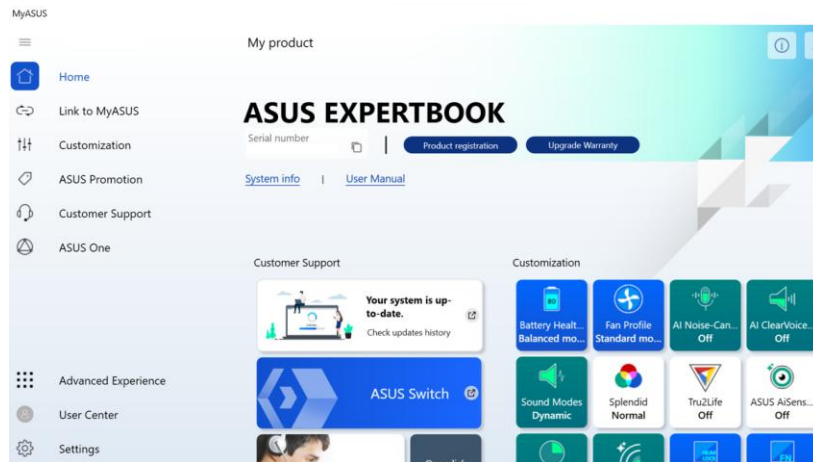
MyASUS

Home

Link to MyASUS

Customization

ASUS Promotion

Customer Support

ASUS One

Advanced Experience

User Center

Settings

My product

ASUS EXPERTBOOK

Serial number

Product registration

Upgrade Warranty

System info | User Manual

Customer Support

Your system is up-to-date.

Check updates history

ASUS Switch

Customization

Battery Healt...
Balanced mo...

Fan Profile
Standard mo...

AI Noise-Can...
Off

AI ClearVoice...
Off

Sound Modes
Dynamic

Splendid
Normal

Tru2Life
Off

ASUS AiSens...
Off